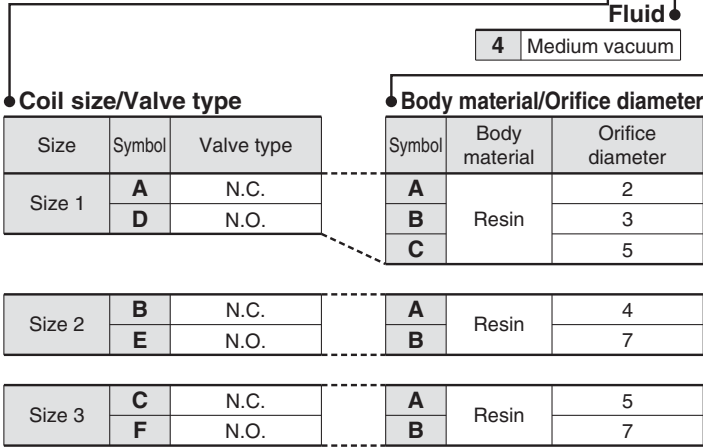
Fluid

| 4 | Medium vacuum |
|---|---|

Coil size/Valve type

| Size | Symbol | Valve type |
|---|---|---|
| Size 1 | A | N.C. |
| | D | N.O. |

| Size 2 | B | N.C. |
|---|---|---|
| | E | N.O. |

| Size 3 | C | N.C. |
|---|---|---|
| | F | N.O. |

Body material/Orifice diameter

| Symbol | Body material | Orifice diameter |
|---|---|---|
| A | Resin | 2 |
| B | | 3 |
| C | | 5 |

| A | Resin | 4 |
|---|---|---|
| B | | 7 |

| A | Resin | 5 |
|---|---|---|
| B | | 7 |